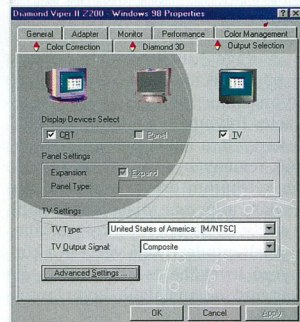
Diamond Viper II Z200 Windows 98 Properties

General | Adapter | Monitor | Performance | Color Management
Color Correction | Diamond 3D | Output Selection

Display Devices Select
CRT
Panel
TV

Panel Settings
Expansion: Expand
Panel Type:

TV Settings
TV Type: United States of America: [M/NTSC]
TV Output Signal: Composite

Advanced Settings ...

OK | Cancel | Apply